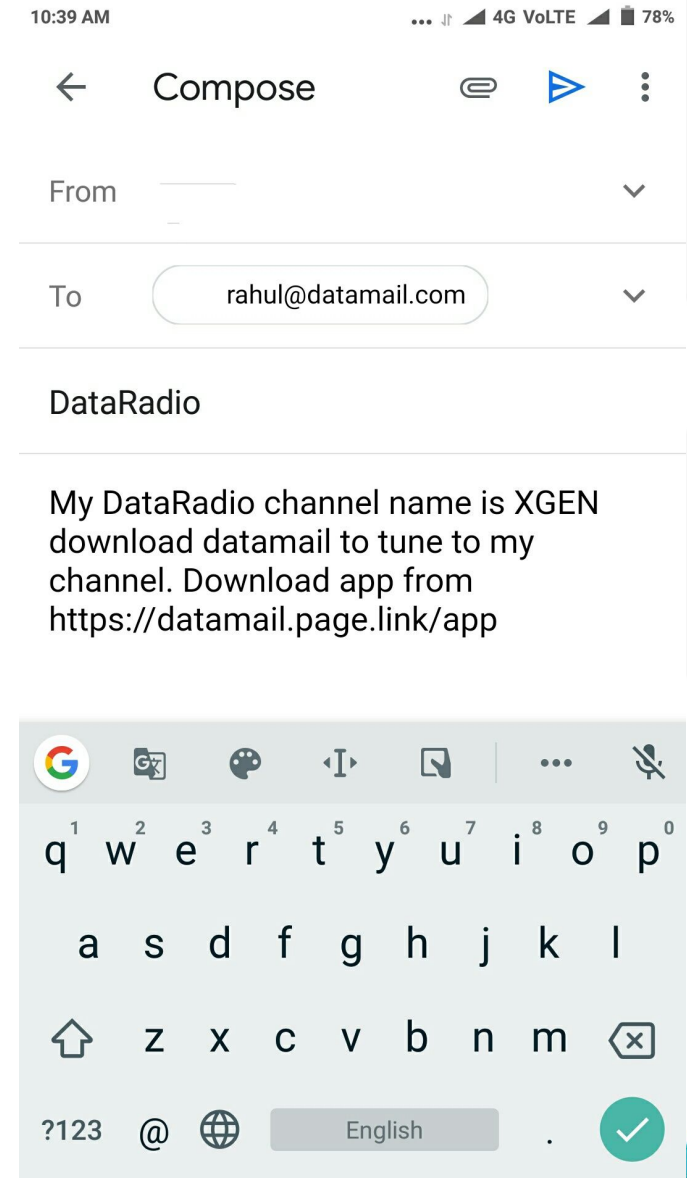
10:39 AM ... 4G VoLTE 78%

Compose

From

To rahul@datamail.com

DataRadio

My DataRadio channel name is XGEN download datamail to tune to my channel. Download app from https://datamail.page.link/app

1 2 3 4 5 6 7 8 9 0
q w e r t y u i o p
a s d f g h j k l
z x c v b n m
?123 @ English .